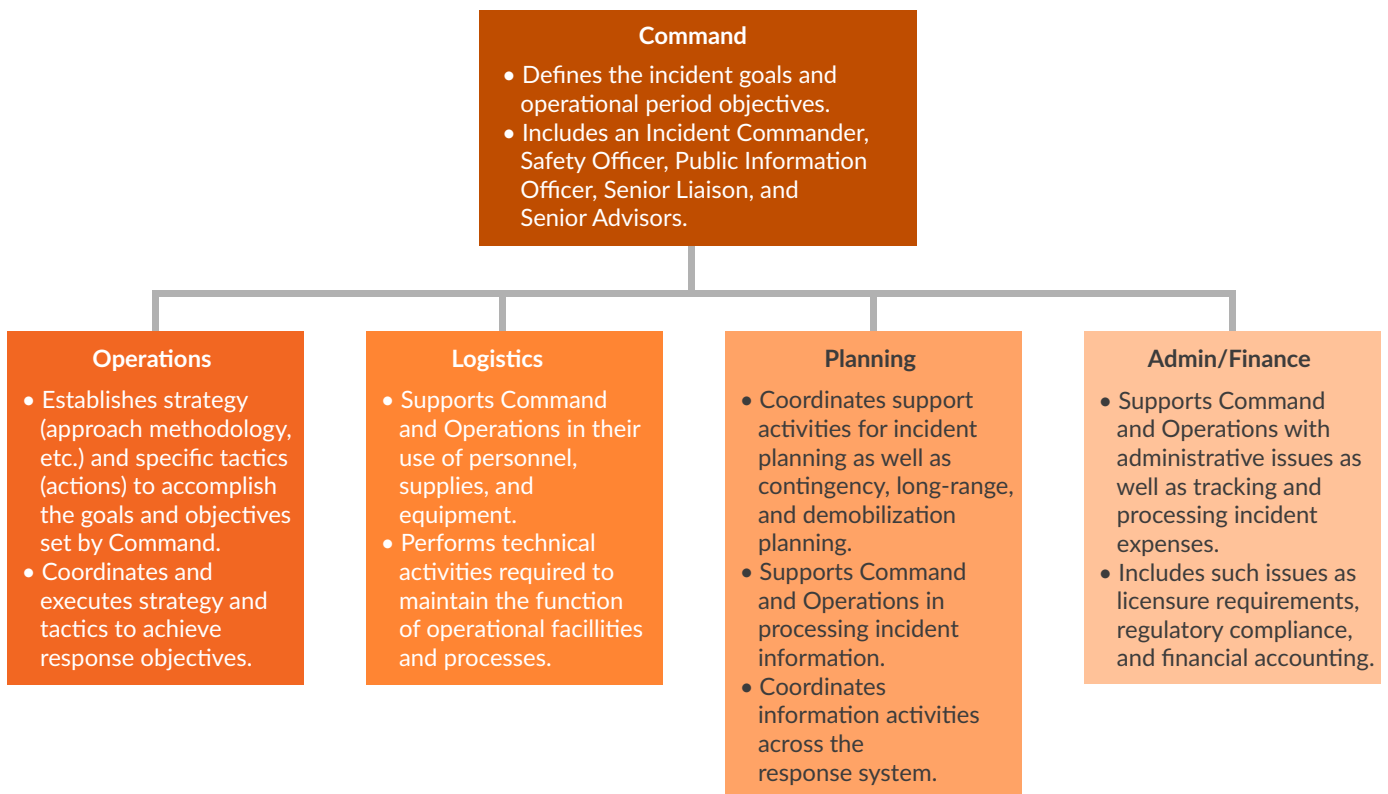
Command

• Defines the incident goals and operational period objectives.
• Includes an Incident Commander, Safety Officer, Public Information Officer, Senior Liaison, and Senior Advisors.

Operations

• Establishes strategy (approach methodology, etc.) and specific tactics (actions) to accomplish the goals and objectives set by Command.
• Coordinates and executes strategy and tactics to achieve response objectives.

Logistics

• Supports Command and Operations in their use of personnel, supplies, and equipment.
• Performs technical activities required to maintain the function of operational facillities and processes.

Planning

• Coordinates support activities for incident planning as well as contingency, long-range, and demobilization planning.
• Supports Command and Operations in processing incident information.
• Coordinates information activities across the response system.

Admin/Finance

• Supports Command and Operations with administrative issues as well as tracking and processing incident expenses.
• Includes such issues as licensure requirements, regulatory compliance, and financial accounting.